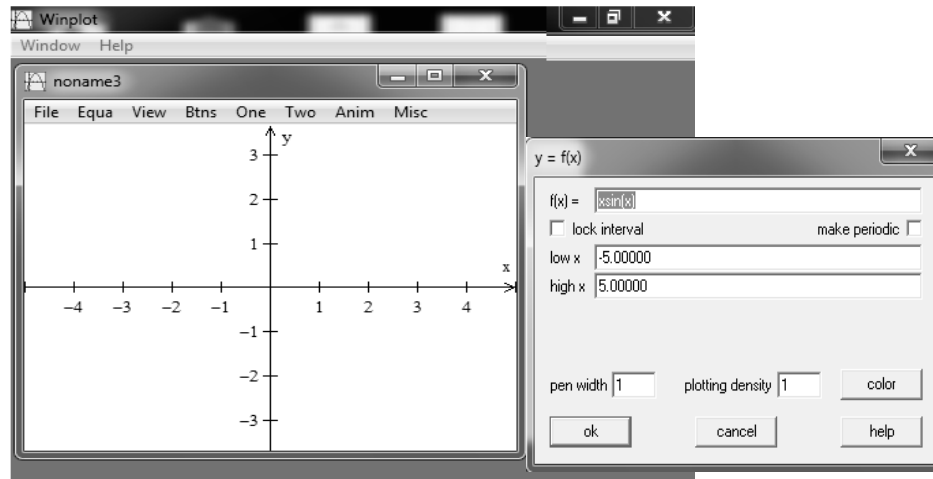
Winplot

Window Help

noname3

File Equa View Btns One Two Anim Misc

y

3

2

1

x

−4 −3 −2 −1 1 2 3 4

−1

−2

−3

y = f(x)

f(x) = xsin(x)

lock interval

make periodic

low x -5.00000

high x 5.00000

pen width 1

plotting density 1

color

ok

cancel

help